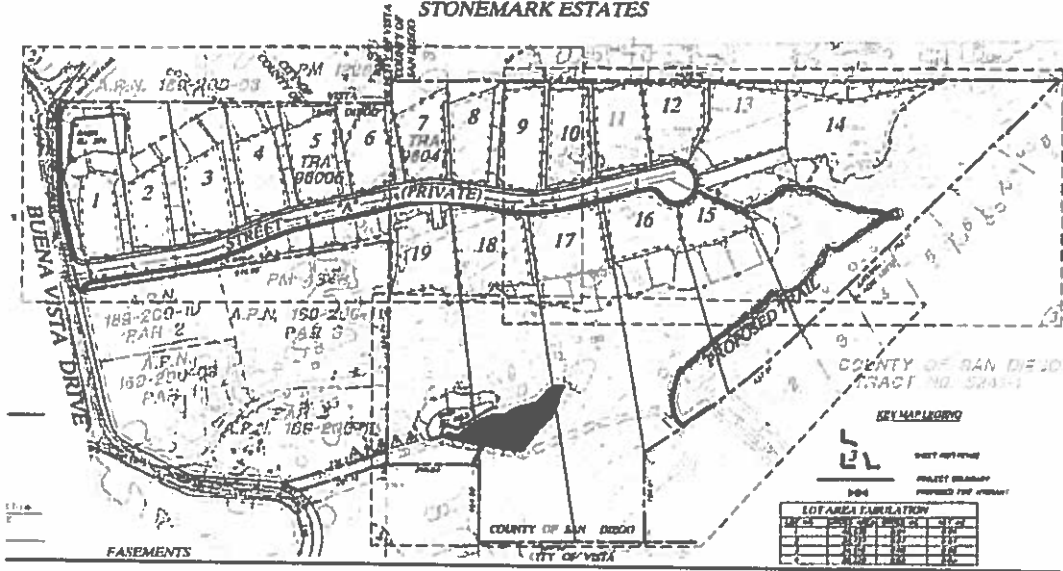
STONEMARK ESTATES

A.P.N. 169-200-03

PM 1209

CITY OF VISTA
COUNTY OF SAN DIEGO

1
2
3
4
5
TRA 98006
6
7
TRA 9804
8
9
10
11
12
13
14
15
16
17
18
19

STREET (PRIVATE)

BUENA VISTA DRIVE

PM 3 SP

A.P.N. 169-200-10 PAR 2

A.P.N. 169-200-?? PAR 3

A.P.N. 169-200-09 PAR 1

PAR 3
A.P.N. 169-200-?

PROPOSED TRAIL

COUNTY OF SAN DIEGO
TRACT NO. 5245-1

KEY MAP LEGEND

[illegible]

LOT AREA TABULATION

COUNTY OF SAN DIEGO

CITY OF VISTA

EASEMENTS